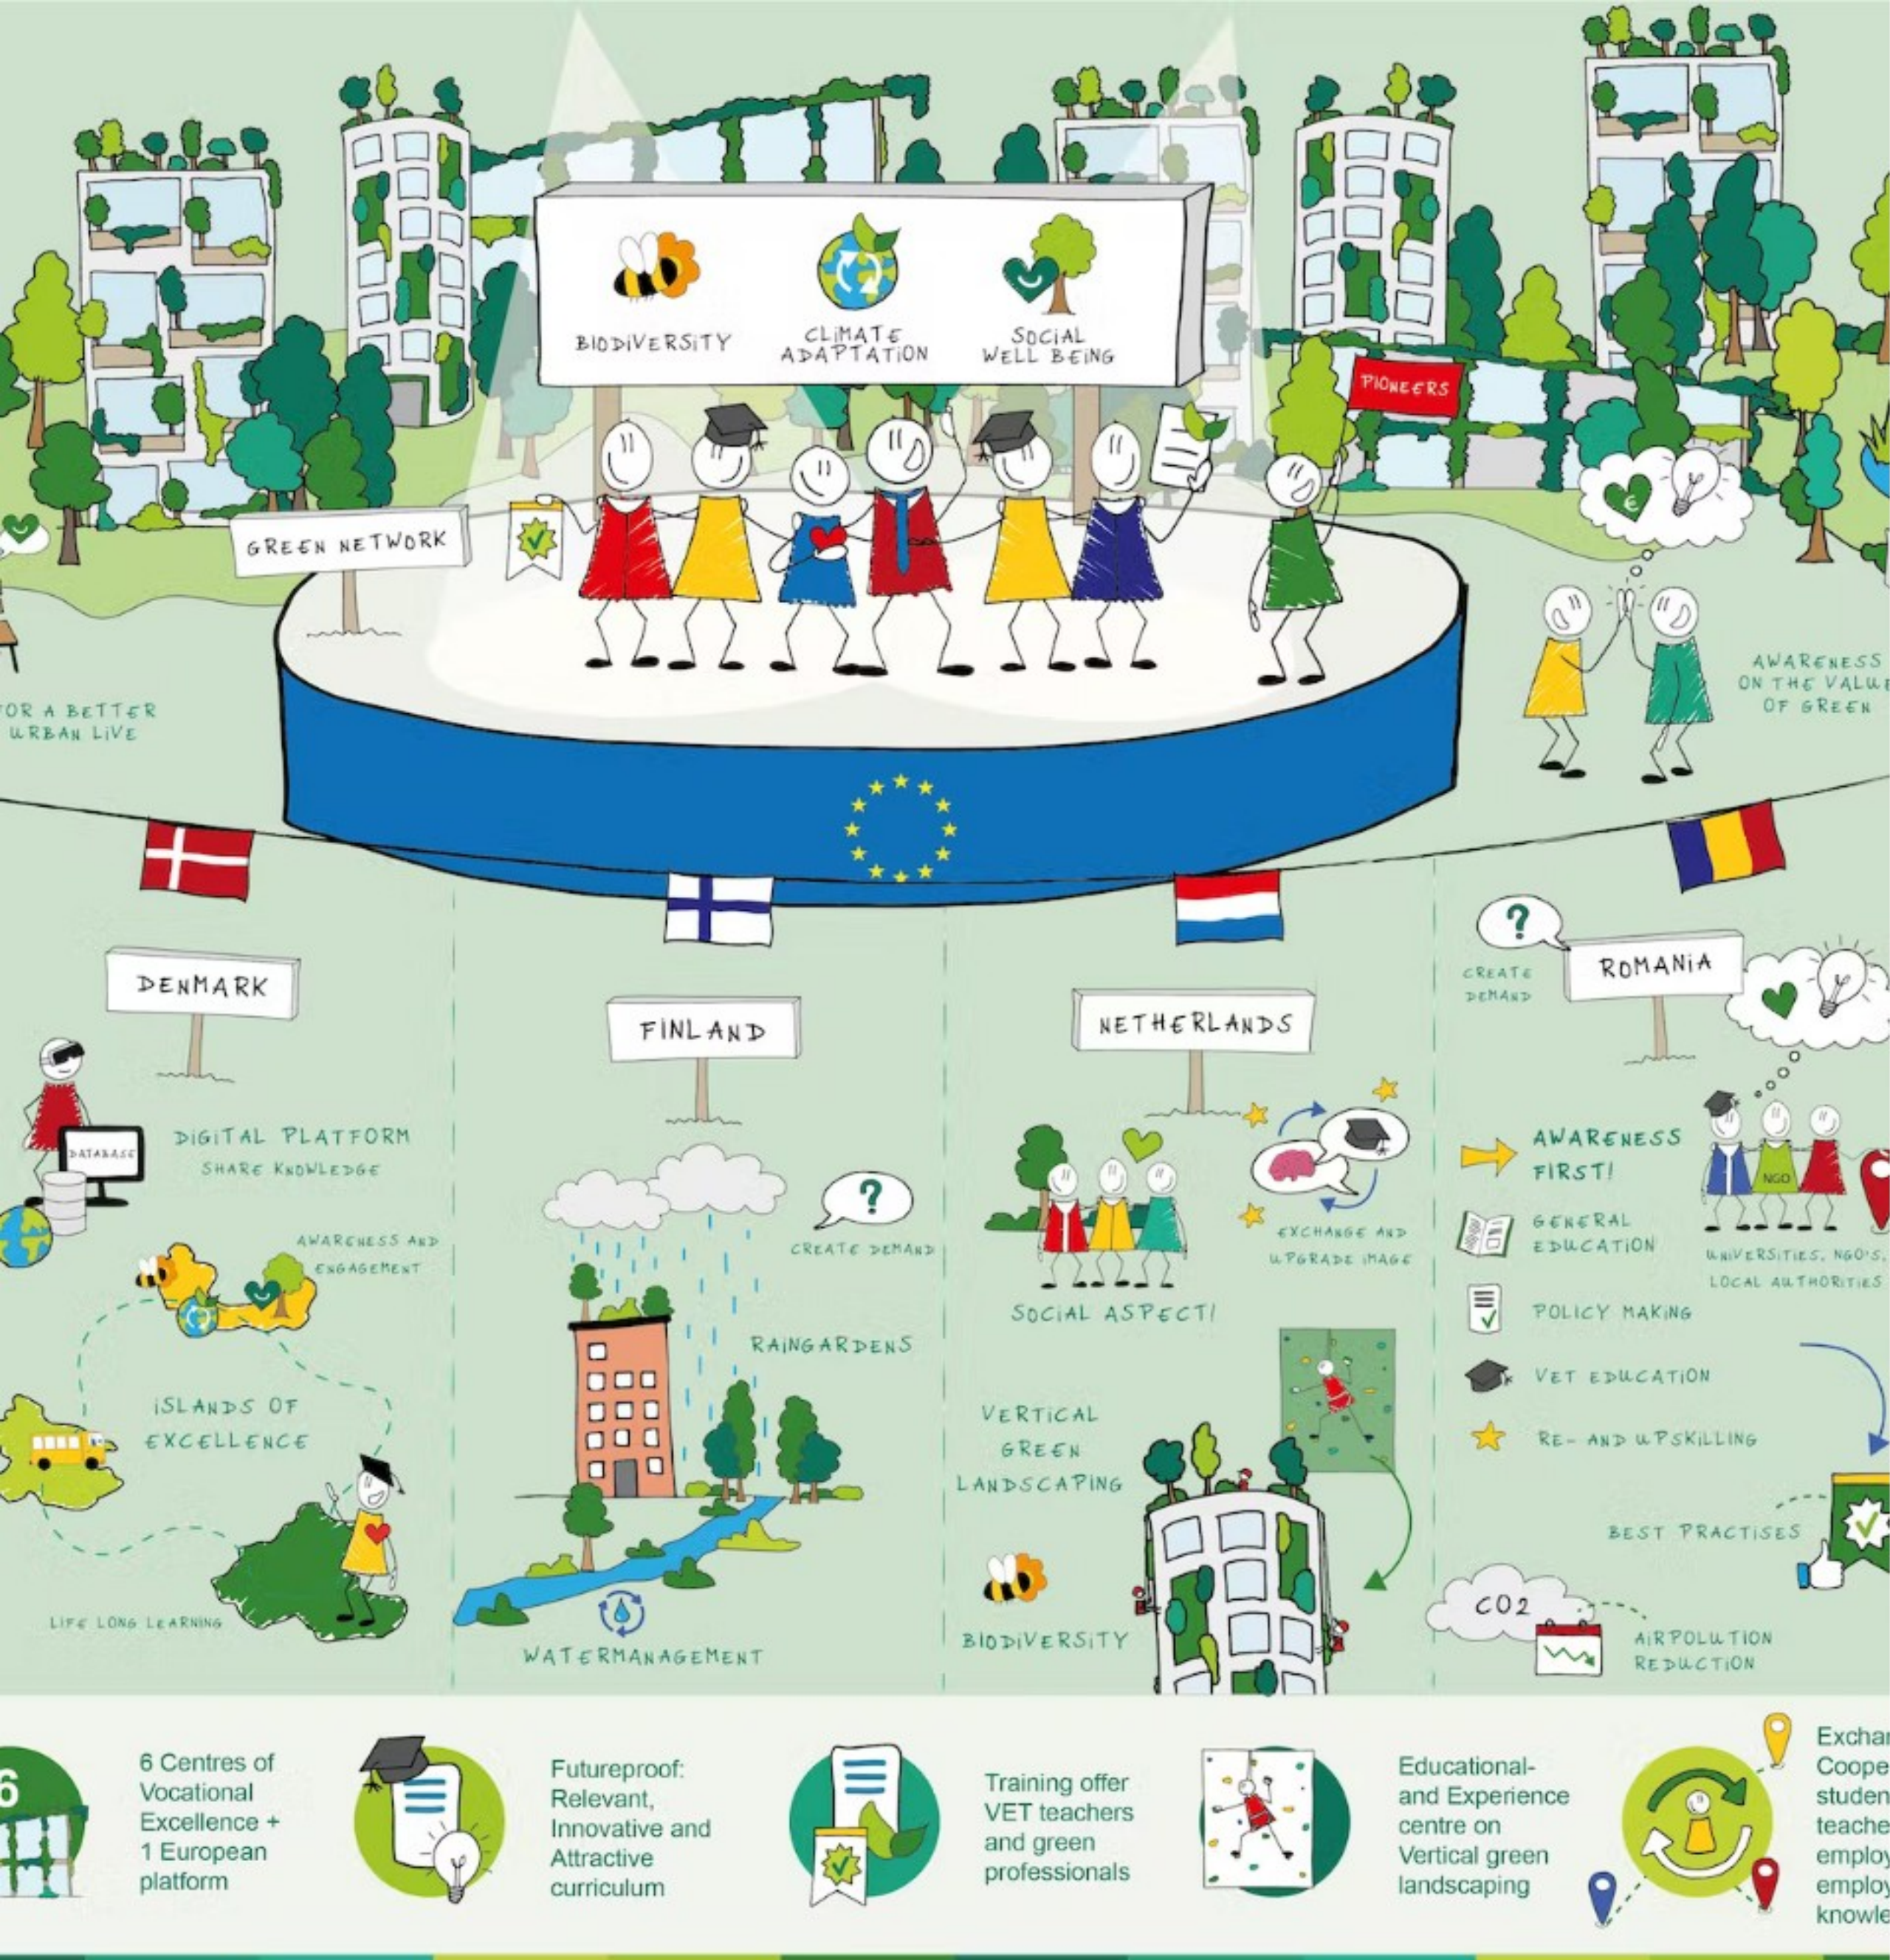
BIODIVERSITY

CLIMATE ADAPTATION

SOCIAL WELL BEING

PIONEERS

GREEN NETWORK

OR A BETTER URBAN LIVE

AWARENESS ON THE VALUE OF GREEN

DENMARK

DATABASE

DIGITAL PLATFORM SHARE KNOWLEDGE

AWARENESS AND ENGAGEMENT

ISLANDS OF EXCELLENCE

LIFE LONG LEARNING

FINLAND

CREATE DEMAND

RAINGARDENS

WATERMANAGEMENT

NETHERLANDS

EXCHANGE AND UPGRADE IMAGE

SOCIAL ASPECT!

VERTICAL GREEN LANDSCAPING

BIODIVERSITY

CREATE DEMAND

ROMANIA

AWARENESS FIRST!

GENERAL EDUCATION

POLICY MAKING

VET EDUCATION

RE- AND UPSKILLING

NGO

UNIVERSITIES, NGO'S, LOCAL AUTHORITIES

BEST PRACTISES

CO2

AIRPOLUTION REDUCTION

6

6 Centres of Vocational Excellence + 1 European platform

Futureproof: Relevant, Innovative and Attractive curriculum

Training offer VET teachers and green professionals

Educational- and Experience centre on Vertical green landscaping

Exchar Coope studen teache employ employ knowle